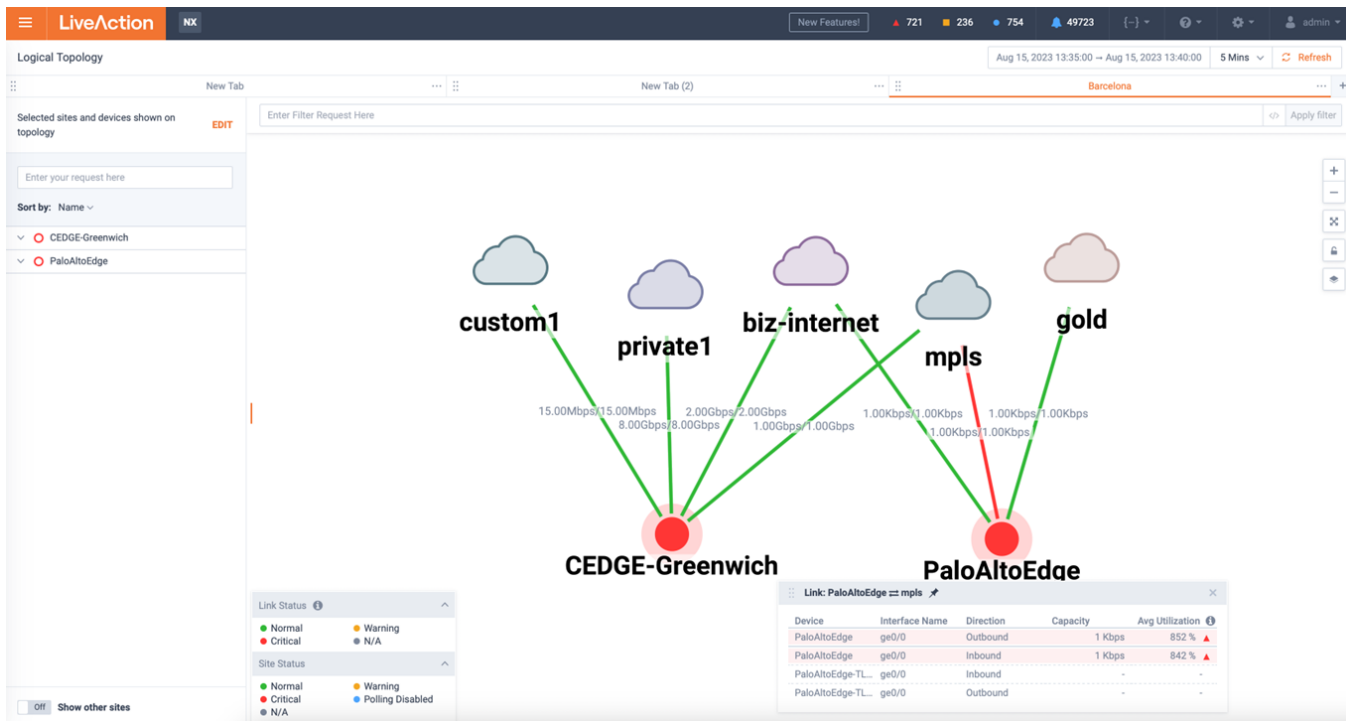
LiveAction NX

New Features!
721
236
754
49723
{-}
admin

Logical Topology

Aug 15, 2023 13:35:00 → Aug 15, 2023 13:40:00
5 Mins
Refresh

New Tab
New Tab (2)
Barcelona

Selected sites and devices shown on topology
EDIT

Enter Filter Request Here
Apply filter

Enter your request here

Sort by: Name

CEDGE-Greenwich
PaloAltoEdge

custom1
private1
biz-internet
mpls
gold

15.00Mbps/15.00Mbps
8.00Gbps/8.00Gbps
2.00Gbps/2.00Gbps
1.00Gbps/1.00Gbps
1.00Kbps/1.00Kbps
1.00Kbps/1.00Kbps
1.00Kbps/1.00Kbps

CEDGE-Greenwich
PaloAltoEdge

Link Status
Normal
Warning
Critical
N/A

Site Status
Normal
Warning
Critical
Polling Disabled
N/A

Off Show other sites

Link: PaloAltoEdge ⇄ mpls

| Device | Interface Name | Direction | Capacity | Avg Utilization |
|---|---|---|---|---|
| PaloAltoEdge | ge0/0 | Outbound | 1 Kbps | 852 % |
| PaloAltoEdge | ge0/0 | Inbound | 1 Kbps | 842 % |
| PaloAltoEdge-TL... | ge0/0 | Inbound | - | - |
| PaloAltoEdge-TL... | ge0/0 | Outbound | - | - |